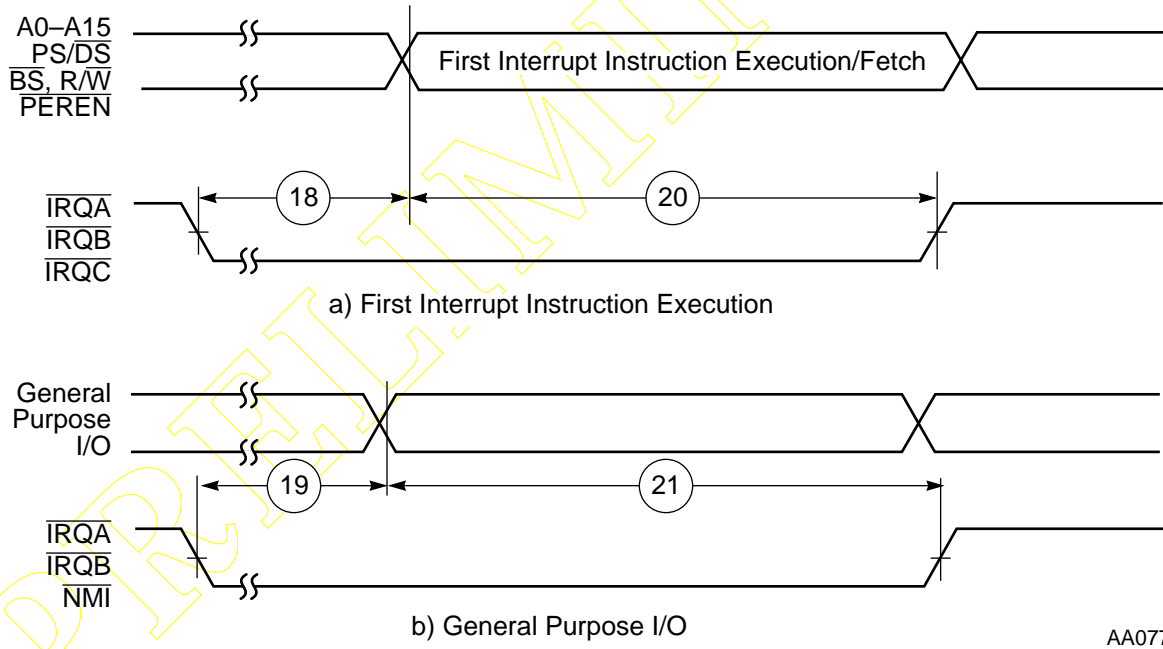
A0–A15
PS/$\overline{DS}$
$\overline{BS}$, R/$\overline{W}$
$\overline{PEREN}$

First Interrupt Instruction Execution/Fetch

18

20

$\overline{IRQA}$
$\overline{IRQB}$
$\overline{IRQC}$

a) First Interrupt Instruction Execution

General
Purpose
I/O

19

21

$\overline{IRQA}$
$\overline{IRQB}$
$\overline{NMI}$

b) General Purpose I/O

AA077

PRELIMINARY